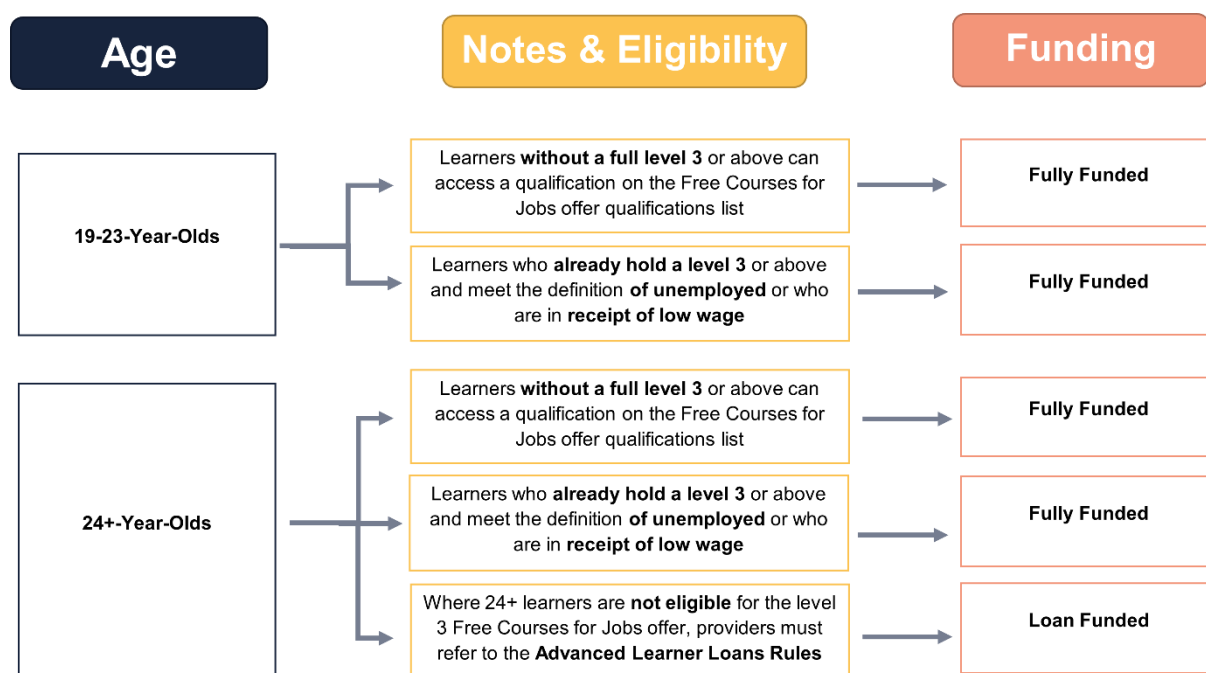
Age

Notes & Eligibility

Funding

19-23-Year-Olds

Learners without a full level 3 or above can access a qualification on the Free Courses for Jobs offer qualifications list

Fully Funded

Learners who already hold a level 3 or above and meet the definition of unemployed or who are in receipt of low wage

Fully Funded

24+-Year-Olds

Learners without a full level 3 or above can access a qualification on the Free Courses for Jobs offer qualifications list

Fully Funded

Learners who already hold a level 3 or above and meet the definition of unemployed or who are in receipt of low wage

Fully Funded

Where 24+ learners are not eligible for the level 3 Free Courses for Jobs offer, providers must refer to the Advanced Learner Loans Rules

Loan Funded